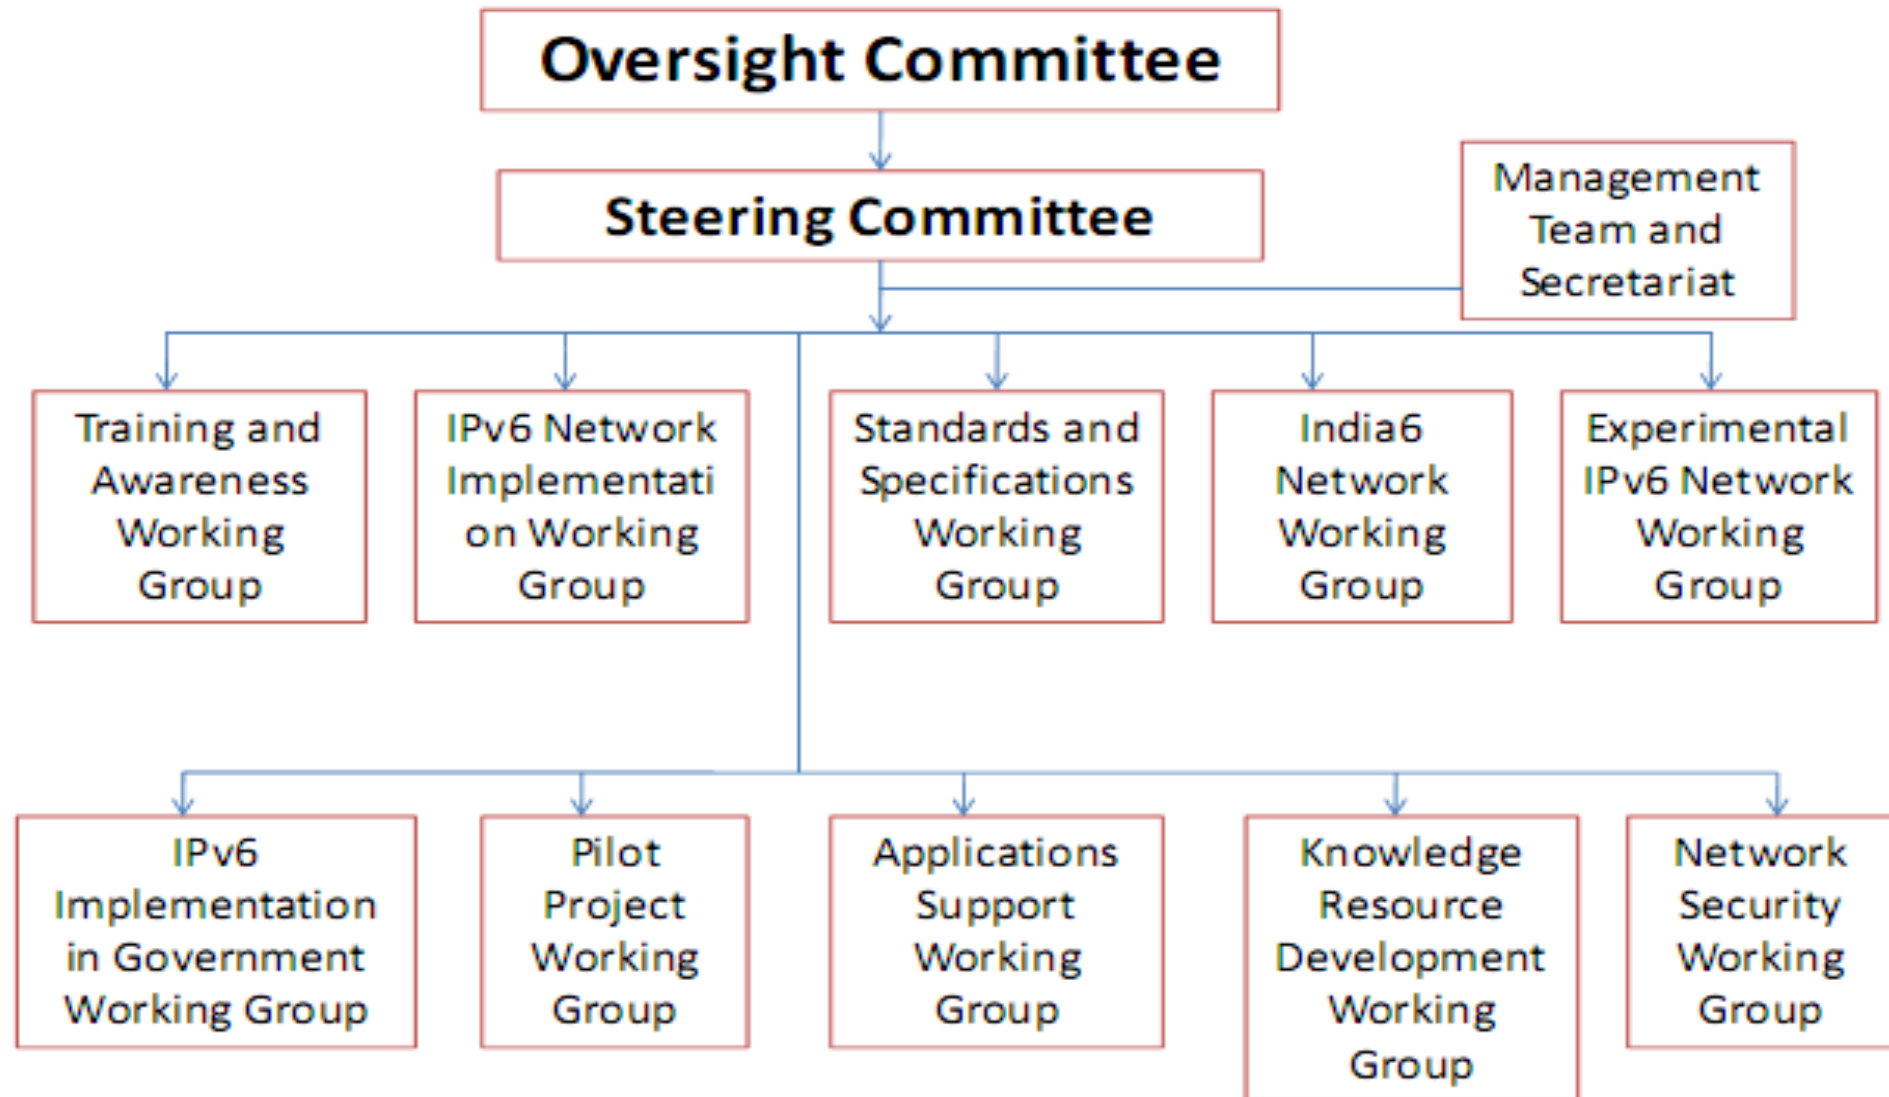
Oversight Committee

Steering Committee

Management Team and Secretariat

Training and Awareness Working Group

IPv6 Network Implementati on Working Group

Standards and Specifications Working Group

India6 Network Working Group

Experimental IPv6 Network Working Group

IPv6 Implementation in Government Working Group

Pilot Project Working Group

Applications Support Working Group

Knowledge Resource Development Working Group

Network Security Working Group